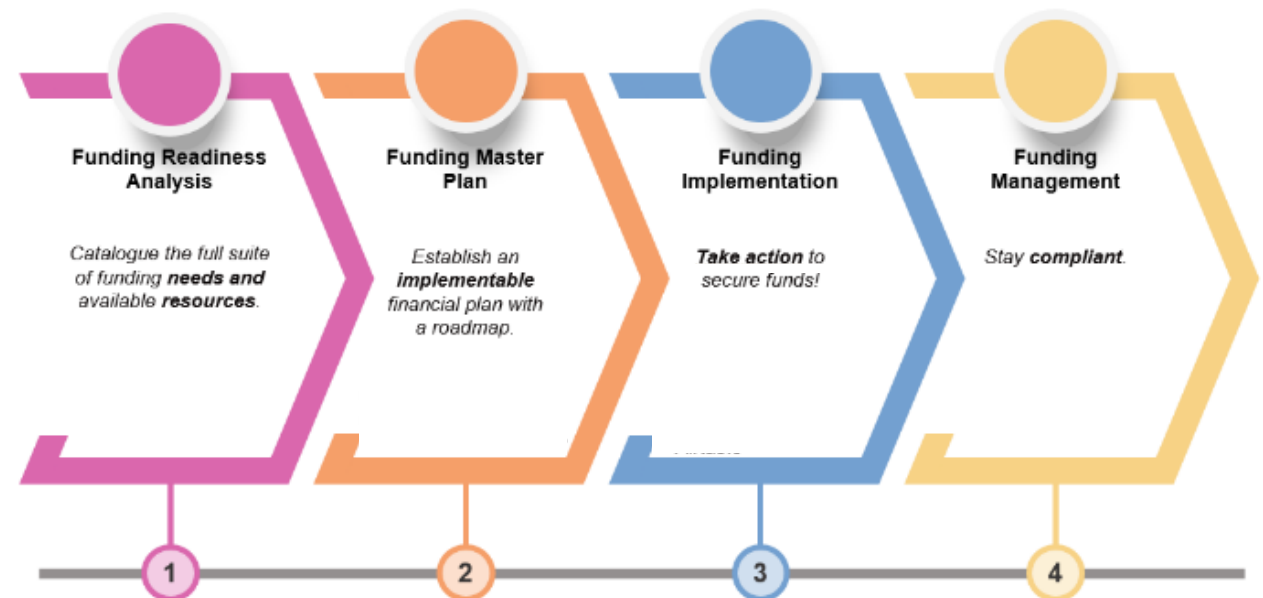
Funding Readiness Analysis

Catalogue the full suite of funding **needs and** available **resources**.

Funding Master Plan

Establish an **implementable** financial plan with a roadmap.

Funding Implementation

**Take action** to secure funds!

Funding Management

Stay **compliant**.

1

2

3

4